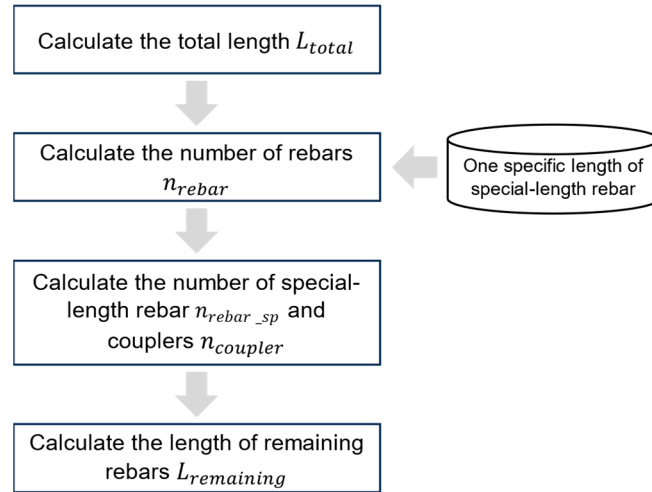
Calculate the total length $L_{total}$

Calculate the number of rebars $n_{rebar}$

One specific length of special-length rebar

Calculate the number of special-length rebar $n_{rebar\_sp}$ and couplers $n_{coupler}$

Calculate the length of remaining rebars $L_{remaining}$